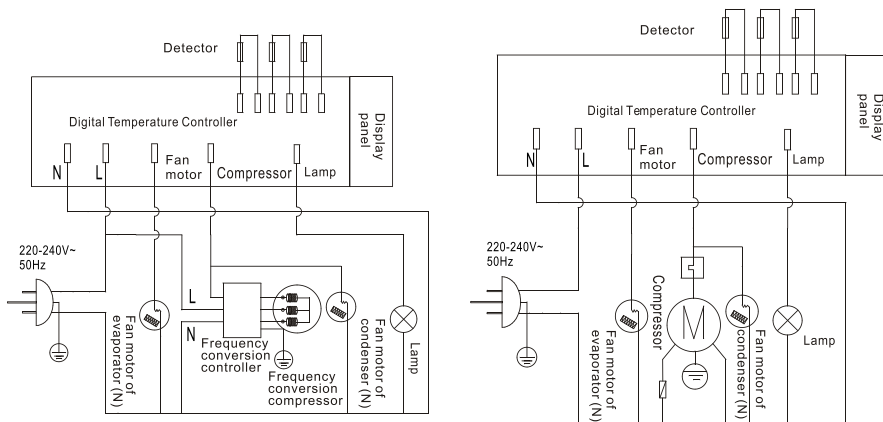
Detector

Digital Temperature Controller

Display panel

N L Fan motor Compressor Lamp

220-240V~ 50Hz

L

N

Frequency conversion controller

Frequency conversion compressor

Fan motor of evaporator (N)

Fan motor of condenser (N)

Lamp

Detector

Digital Temperature Controller

Display panel

N L Fan motor Compressor Lamp

220-240V~ 50Hz

Compressor

Fan motor of evaporator (N)

M

Fan motor of condenser (N)

Lamp